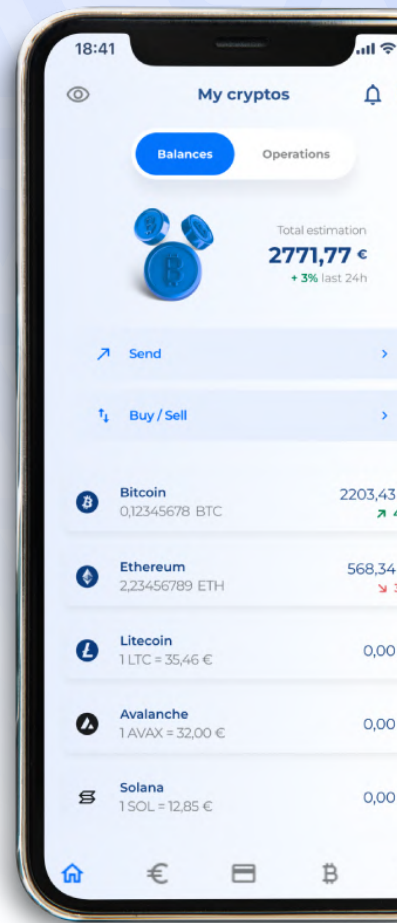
18:41

My cryptos

Balances

Operations

Total estimation

2771,77 €

+ 3% last 24h

Send

Buy / Sell

Bitcoin
0,12345678 BTC

2203,43

Ethereum
2,23456789 ETH

568,34

Litecoin
1 LTC = 35,46 €

0,00

Avalanche
1 AVAX = 32,00 €

0,00

Solana
1 SOL = 12,85 €

0,00